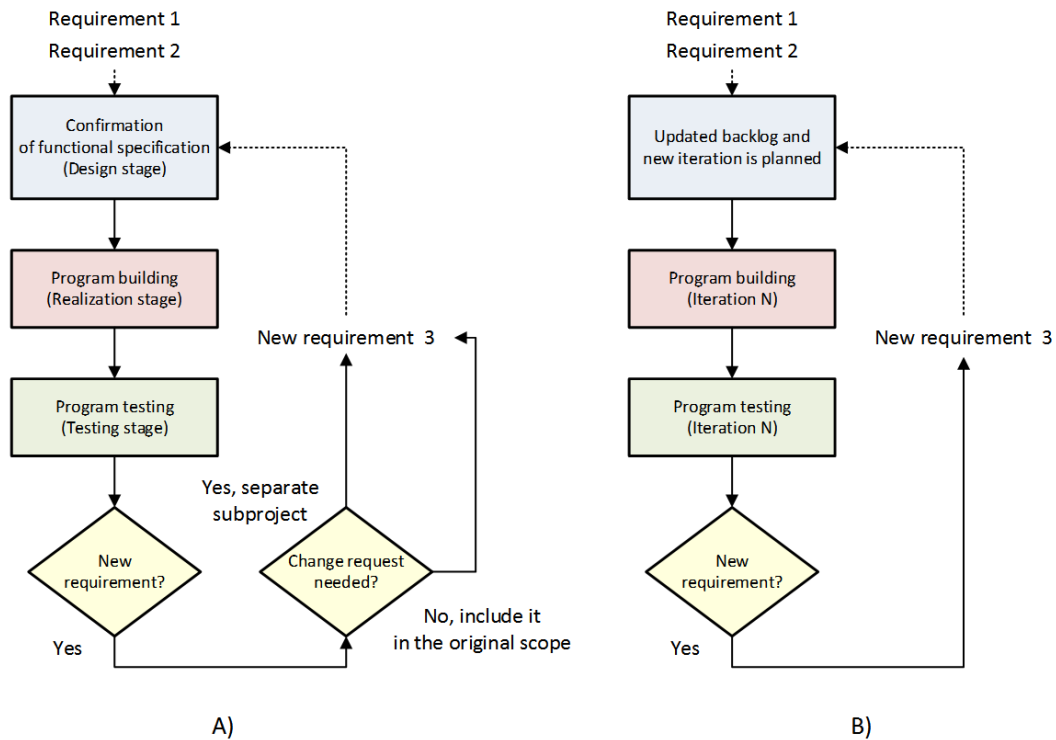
Requirement 1
Requirement 2

Confirmation of functional specification (Design stage)

Program building (Realization stage)

Program testing (Testing stage)

New requirement?

Yes

Change request needed?

Yes, separate subproject

No, include it in the original scope

New requirement 3

A)

Requirement 1
Requirement 2

Updated backlog and new iteration is planned

Program building (Iteration N)

Program testing (Iteration N)

New requirement?

Yes

New requirement 3

B)